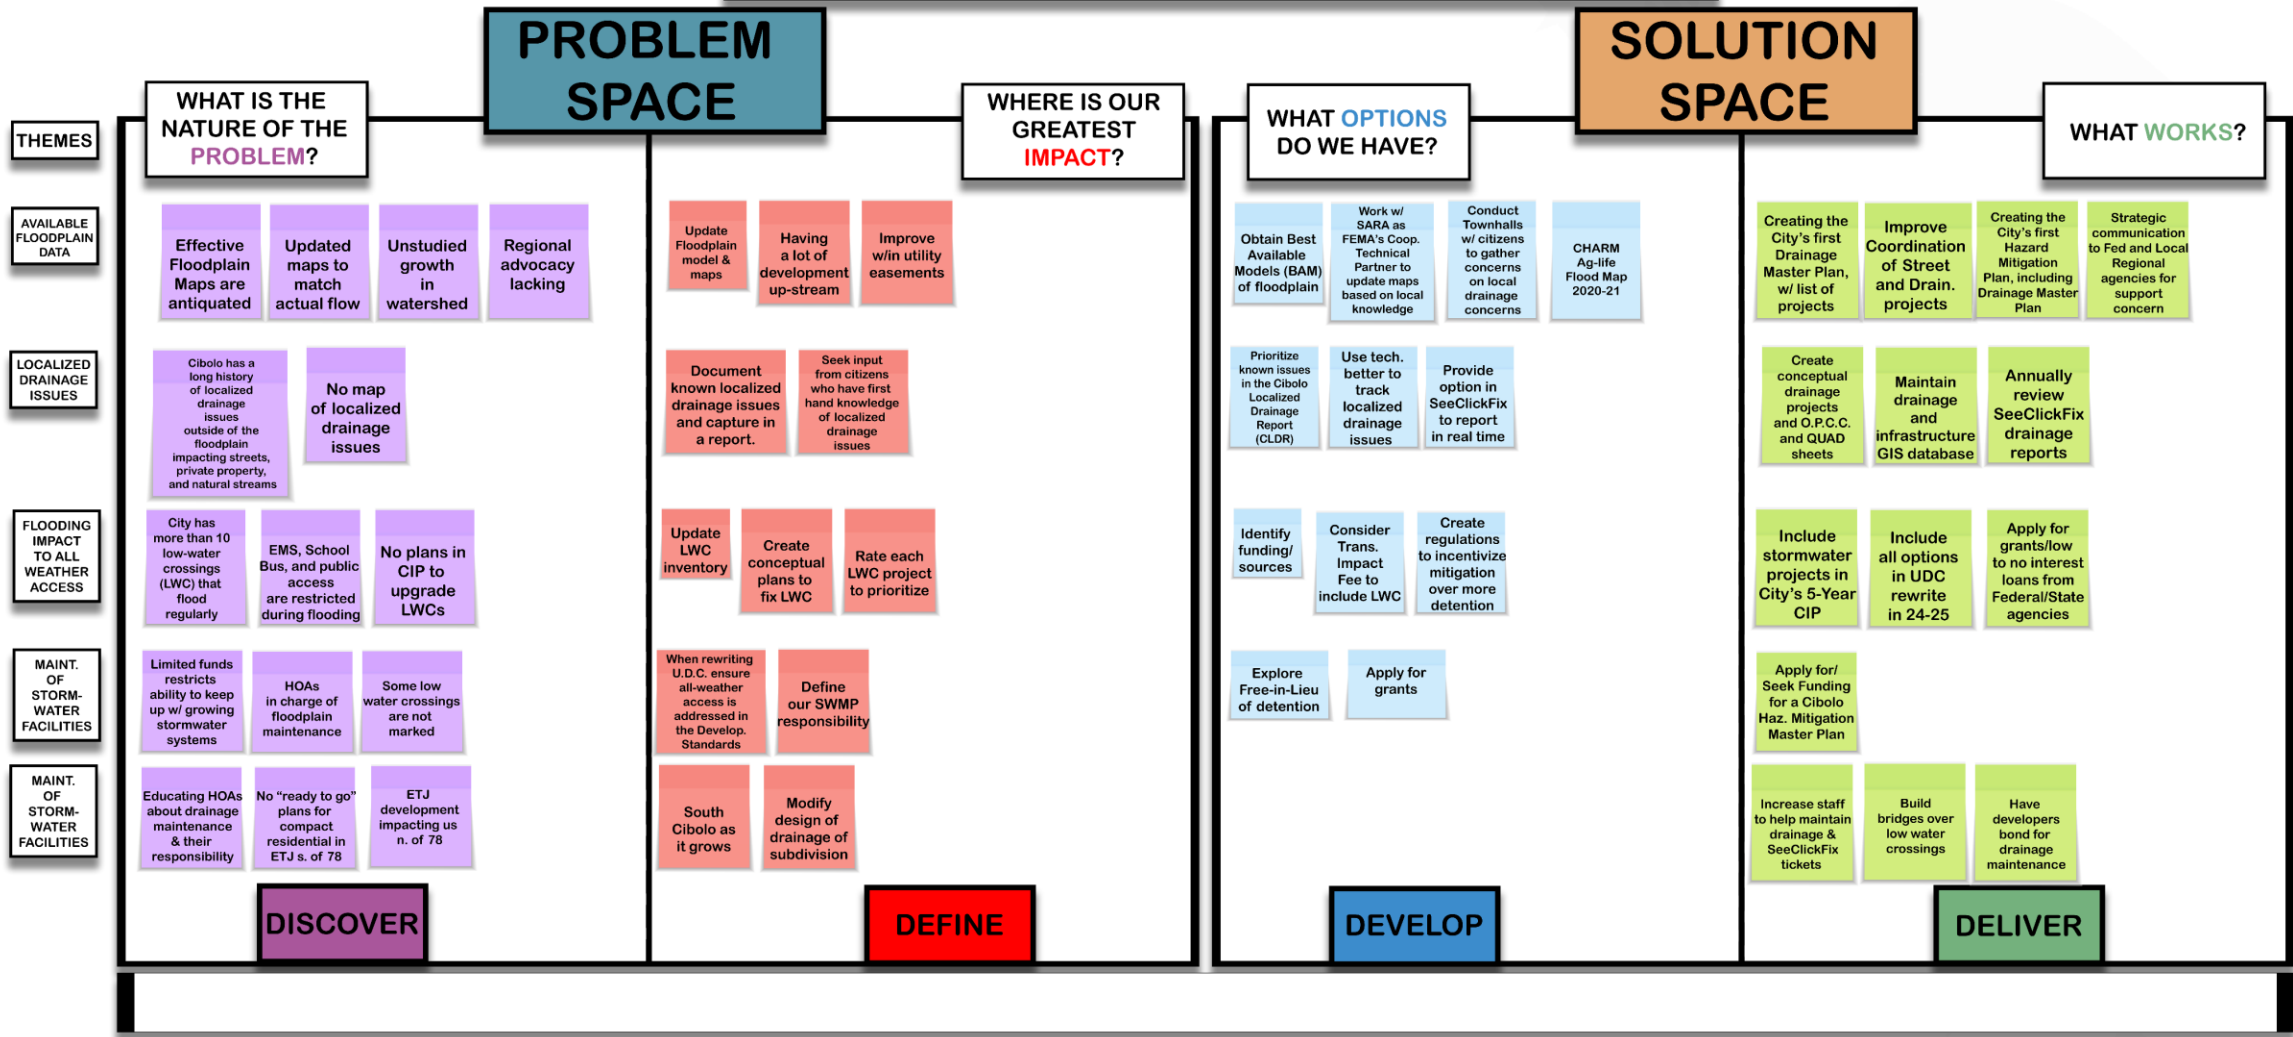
PROBLEM SPACE

SOLUTION SPACE

THEMES

WHAT IS THE NATURE OF THE PROBLEM?

WHERE IS OUR GREATEST IMPACT?

WHAT OPTIONS DO WE HAVE?

WHAT WORKS?

AVAILABLE FLOODPLAIN DATA

Effective Floodplain Maps are antiquated

Updated maps to match actual flow

Unstudied growth in watershed

Regional advocacy lacking

Update Floodplain model & maps

Having a lot of development up-stream

Improve w/in utility easements

Obtain Best Available Models (BAM) of floodplain

Work w/ SARA as FEMA's Coop. Technical Partner to update maps based on local knowledge

Conduct Townhalls w/ citizens to gather concerns on local drainage concerns

CHARM Ag-life Flood Map 2020-21

Creating the City's first Drainage Master Plan, w/ list of projects

Improve Coordination of Street and Drain. projects

Creating the City's first Hazard Mitigation Plan, including Drainage Master Plan

Strategic communication to Fed and Local Regional agencies for support concern

LOCALIZED DRAINAGE ISSUES

Cibolo has a long history of localized drainage issues outside of the floodplain impacting streets, private property, and natural streams

No map of localized drainage issues

Document known localized drainage issues and capture in a report.

Seek input from citizens who have first hand knowledge of localized drainage issues

Prioritize known issues in the Cibolo Localized Drainage Report (CLDR)

Use tech. better to track localized drainage issues

Provide option in SeeClickFix to report in real time

Create conceptual drainage projects and O.P.C.C. and QUAD sheets

Maintain drainage and infrastructure GIS database

Annually review SeeClickFix drainage reports

FLOODING IMPACT TO ALL WEATHER ACCESS

City has more than 10 low-water crossings (LWC) that flood regularly

EMS, School Bus, and public access are restricted during flooding

No plans in CIP to upgrade LWCs

Update LWC inventory

Create conceptual plans to fix LWC

Rate each LWC project to prioritize

Identify funding/ sources

Consider Trans. Impact Fee to include LWC

Create regulations to incentivize mitigation over more detention

Include stormwater projects in City's 5-Year CIP

Include all options in UDC rewrite in 24-25

Apply for grants/low to no interest loans from Federal/State agencies

MAINT. OF STORM-WATER FACILITIES

Limited funds restricts ability to keep up w/ growing stormwater systems

HOAs in charge of floodplain maintenance

Some low water crossings are not marked

When rewriting U.D.C. ensure all-weather access is addressed in the Develop. Standards

Define our SWMP responsibility

Explore Free-in-Lieu of detention

Apply for grants

Apply for/ Seek Funding for a Cibolo Haz. Mitigation Master Plan

MAINT. OF STORM-WATER FACILITIES

Educating HOAs about drainage maintenance & their responsibility

No "ready to go" plans for compact residential in ETJ s. of 78

ETJ development impacting us n. of 78

South Cibolo as it grows

Modify design of drainage of subdivision

Increase staff to help maintain drainage & SeeClickFix tickets

Build bridges over low water crossings

Have developers bond for drainage maintenance

DISCOVER

DEFINE

DEVELOP

DELIVER